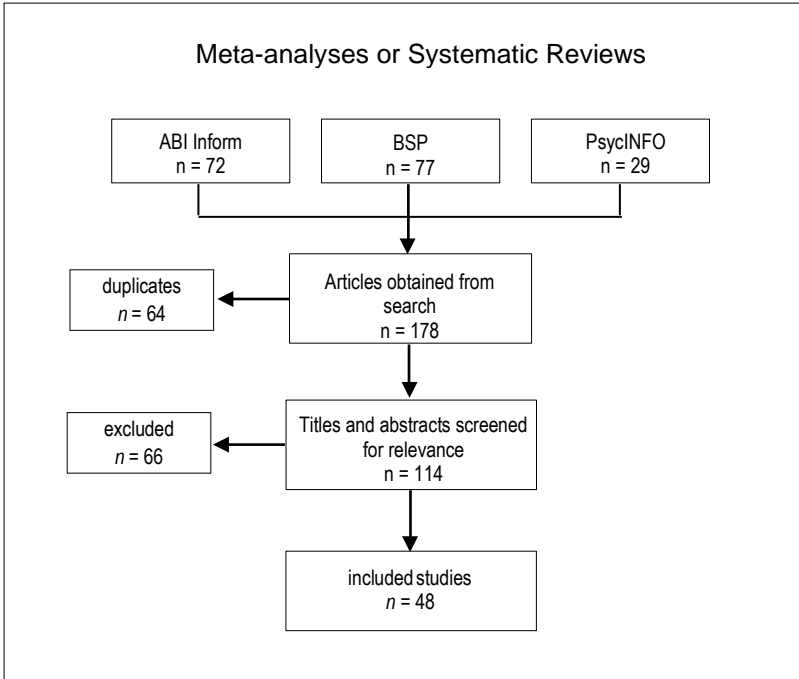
Meta-analyses or Systematic Reviews

ABI Inform
n = 72

BSP
n = 77

PsycINFO
n = 29

duplicates
$n$ = 64

Articles obtained from search
n = 178

excluded
$n$ = 66

Titles and abstracts screened for relevance
n = 114

included studies
$n$ = 48